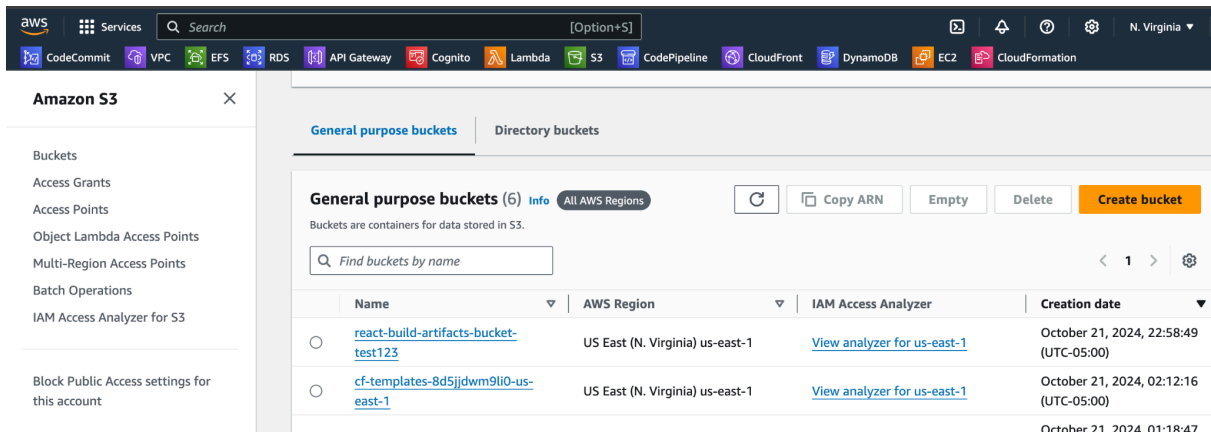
aws Services Search [Option+S] N. Virginia

CodeCommit VPC EFS RDS API Gateway Cognito Lambda S3 CodePipeline CloudFront DynamoDB EC2 CloudFormation

Amazon S3

Buckets
Access Grants
Access Points
Object Lambda Access Points
Multi-Region Access Points
Batch Operations
IAM Access Analyzer for S3

Block Public Access settings for this account

General purpose buckets Directory buckets

General purpose buckets (6) Info All AWS Regions
Buckets are containers for data stored in S3.

Copy ARN Empty Delete Create bucket

Find buckets by name

1

| | Name | AWS Region | IAM Access Analyzer | Creation date |
|---|---|---|---|---|
| ○ | react-build-artifacts-bucket-test123 | US East (N. Virginia) us-east-1 | View analyzer for us-east-1 | October 21, 2024, 22:58:49 (UTC-05:00) |
| ○ | cf-templates-8d5jjdwm9li0-us-east-1 | US East (N. Virginia) us-east-1 | View analyzer for us-east-1 | October 21, 2024, 02:12:16 (UTC-05:00) |
| | | | | October 21, 2024, 01:18:47 |